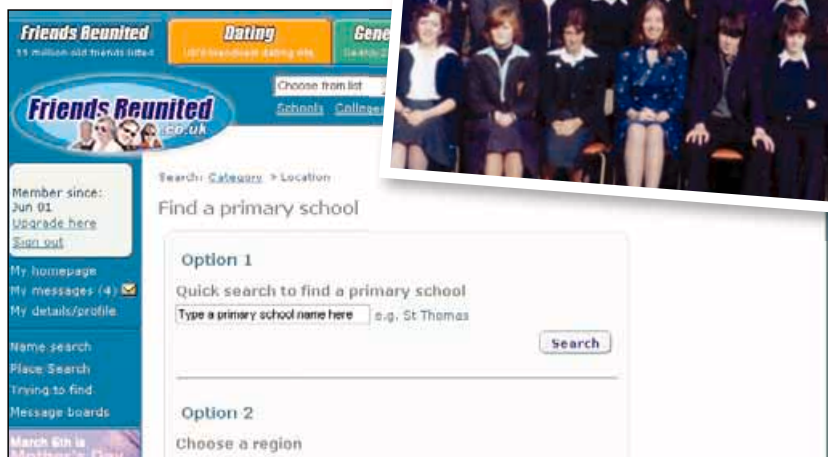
Friends Reunited
15 million old friends listed

Dating
UK's friendliest dating site

Gene
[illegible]

Friends Reunited
.co.uk

Choose from list

Schools Colleges

Member since:
Jun 01
Upgrade here
Sign out

My homepage
My messages (4)
My details/profile

Name search
Place Search
Trying to find
Message boards

March 6th is
Mother's Day

Search: Category > Location

Find a primary school

Option 1

Quick search to find a primary school

Type a primary school name here e.g. St Thomas

Search

Option 2

Choose a region